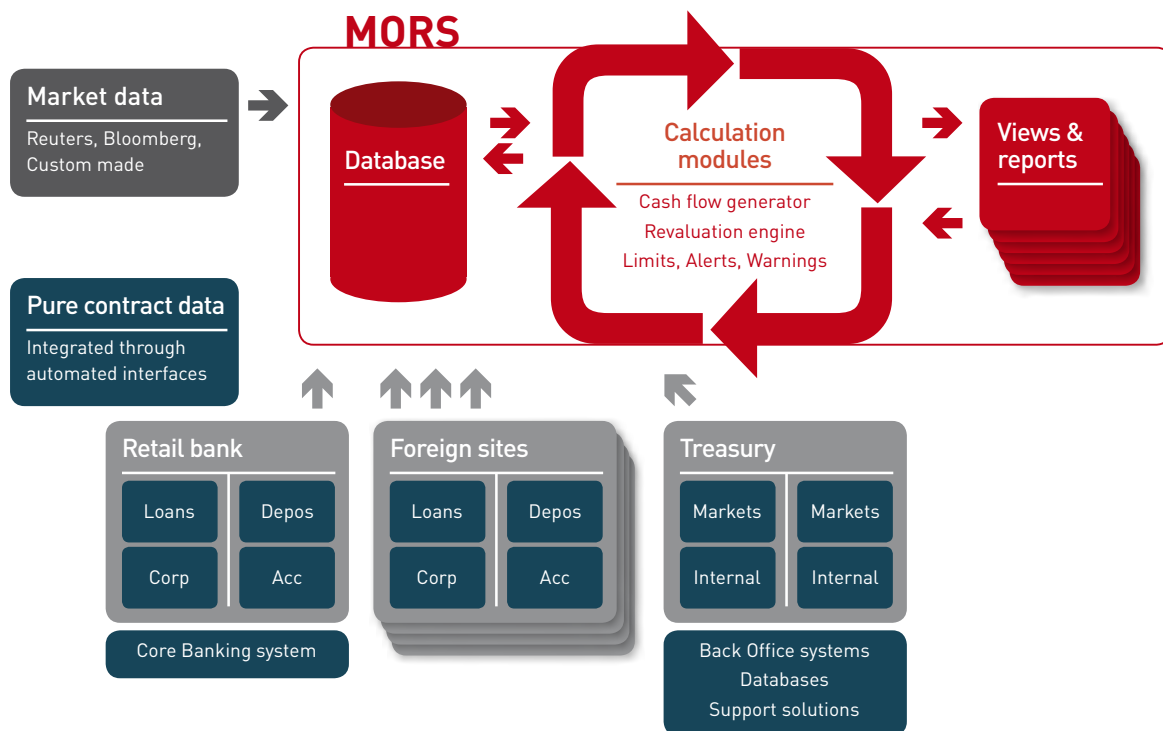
MORS

Market data

Reuters, Bloomberg, Custom made

Database

Calculation modules

Cash flow generator

Revaluation engine

Limits, Alerts, Warnings

Views & reports

Pure contract data

Integrated through automated interfaces

Retail bank

| Loans | Depos |
|---|---|
| Corp | Acc |

Core Banking system

Foreign sites

| Loans | Depos |
|---|---|
| Corp | Acc |

Treasury

| Markets | Markets |
|---|---|
| Internal | Internal |

Back Office systems
Databases
Support solutions